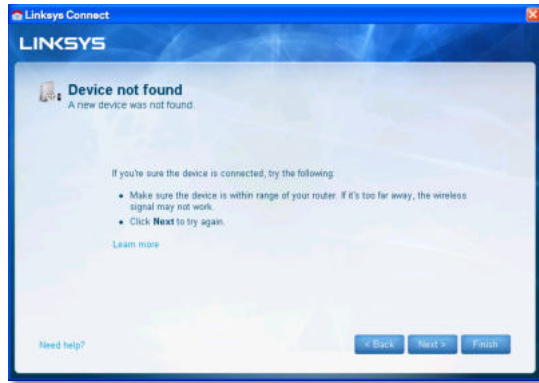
Linksys Connect

LINKSYS

Device not found
A new device was not found.

If you're sure the device is connected, try the following:

• Make sure the device is within range of your router. If it's too far away, the wireless signal may not work.
• Click **Next** to try again.

Learn more

Need help?

< Back Next > Finish